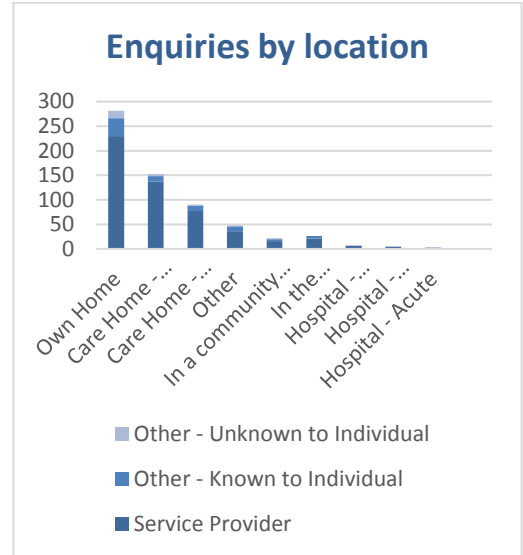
Enquiries by location

300
250
200
150
100
50
0

Own Home
Care Home -...
Care Home -...
Other
In a community...
In the...
Hospital -...
Hospital -...
Hospital - Acute

Other - Unknown to Individual
Other - Known to Individual
Service Provider